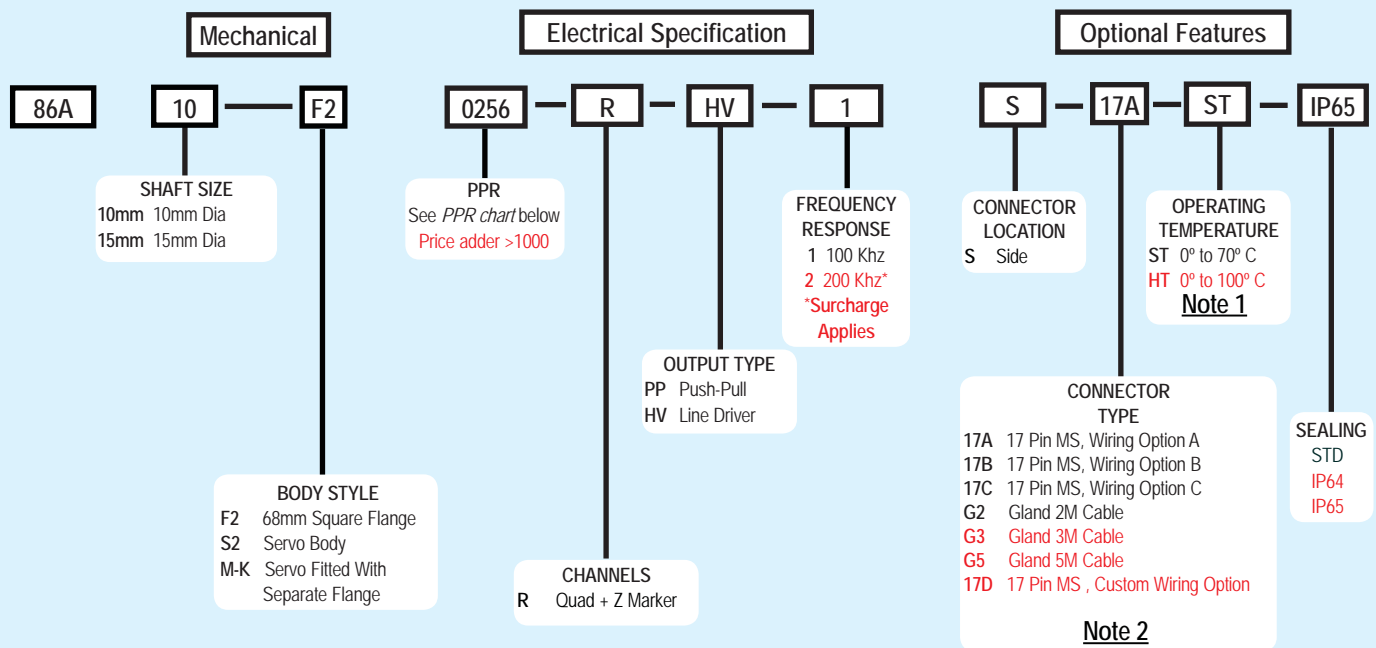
Mechanical

Electrical Specification

Optional Features

86A 10 — F2

0256 — R — HV — 1

S — 17A — ST — IP65

SHAFT SIZE
10mm 10mm Dia
15mm 15mm Dia

PPR
See *PPR chart* below
Price adder >1000

FREQUENCY RESPONSE
1 100 Khz
2 200 Khz*
*Surcharge Applies

CONNECTOR LOCATION
S Side

OPERATING TEMPERATURE
ST 0º to 70º C
HT 0º to 100º C
Note 1

OUTPUT TYPE
PP Push-Pull
HV Line Driver

CONNECTOR TYPE
17A 17 Pin MS, Wiring Option A
17B 17 Pin MS, Wiring Option B
17C 17 Pin MS, Wiring Option C
G2 Gland 2M Cable
G3 Gland 3M Cable
G5 Gland 5M Cable
17D 17 Pin MS , Custom Wiring Option
Note 2

SEALING
STD
IP64
IP65

BODY STYLE
F2 68mm Square Flange
S2 Servo Body
M-K Servo Fitted With Separate Flange

CHANNELS
R Quad + Z Marker